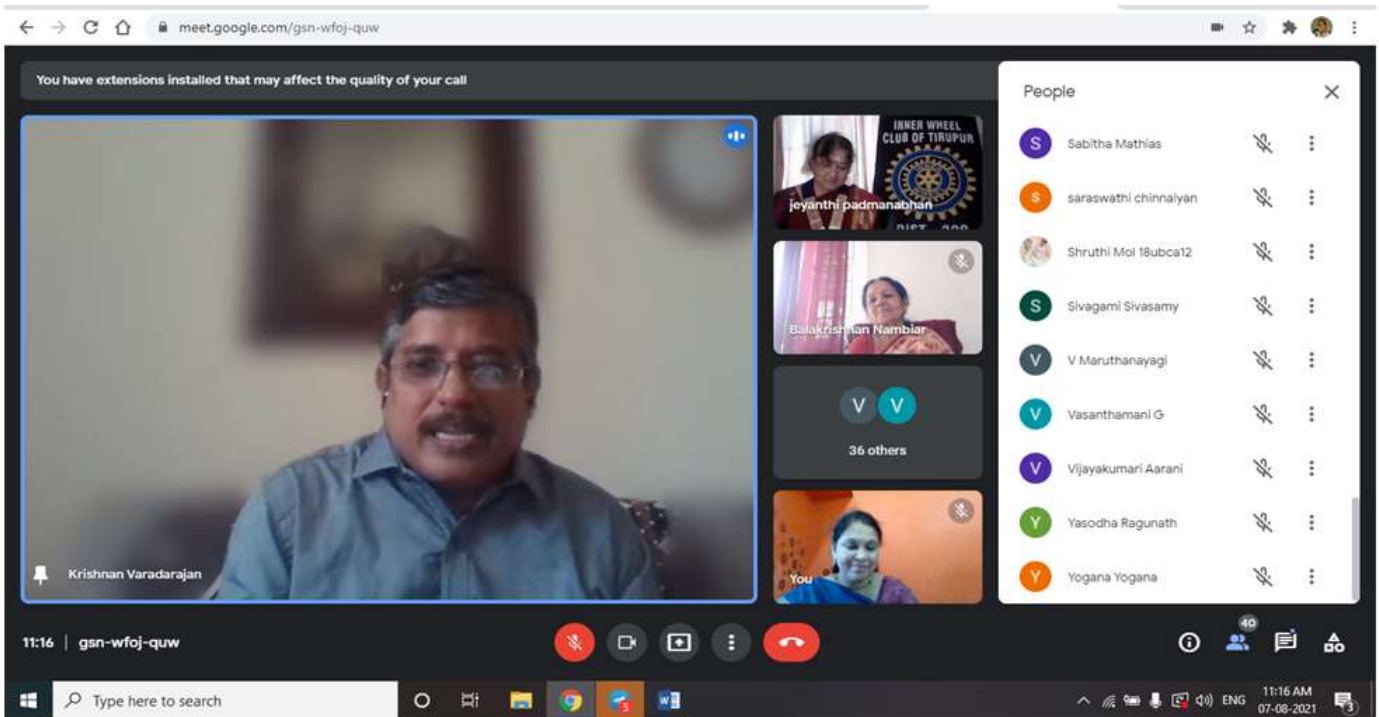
meet.google.com/gsn-wfoj-quw

You have extensions installed that may affect the quality of your call

INNER WHEEL CLUB OF TIRUPUR

jeyanthi padmanabhan

Balakrishnan Nambiar

V V

36 others

You

Krishnan Varadarajan

People

S Sabitha Mathias

s saraswathi chinnaiyan

Shruthi Mol 18ubca12

S Sivagami Sivasamy

V V Maruthanayagi

V Vasanthamani G

V Vijayakumari Aarani

Y Yasodha Ragunath

Y Yogana Yogana

11:16 | gsn-wfoj-quw

40

Type here to search

ENG 11:16 AM 07-08-2021